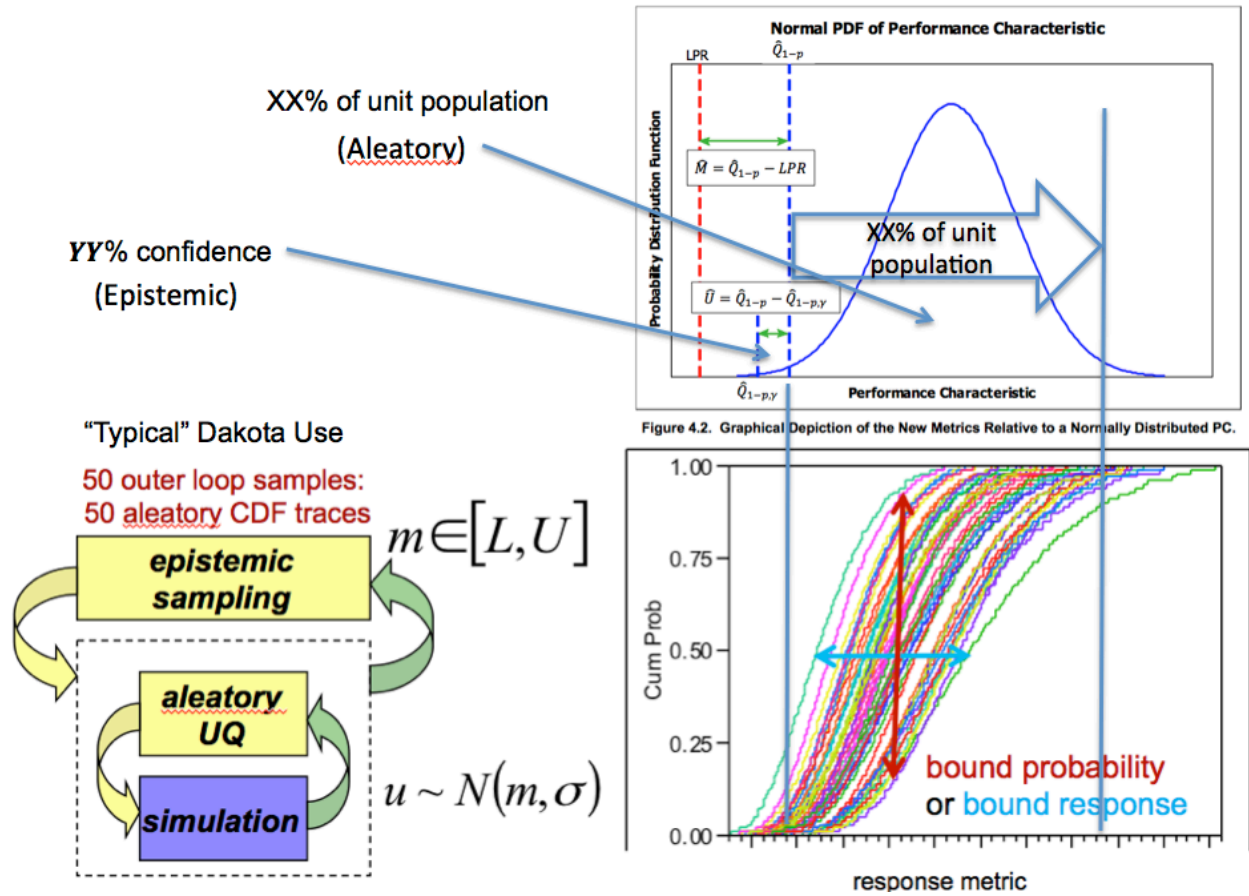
XX% of unit population

(Aleatory)

$YY$% confidence

(Epistemic)

Normal PDF of Performance Characteristic

LPR

$\hat{Q}_{1-p}$

$\hat{M} = \hat{Q}_{1-p} - LPR$

XX% of unit population

$\hat{U} = \hat{Q}_{1-p} - \hat{Q}_{1-p,\gamma}$

Probability Distribution Function

$\hat{Q}_{1-p,\gamma}$

Performance Characteristic

Figure 4.2. Graphical Depiction of the New Metrics Relative to a Normally Distributed PC.

"Typical" Dakota Use

50 outer loop samples:
50 aleatory CDF traces

$m \in [L, U]$

epistemic sampling

aleatory UQ

simulation

$u \sim N(m, \sigma)$

1.00

0.75

0.50

0.25

0.00

Cum Prob

bound probability
or bound response

response metric